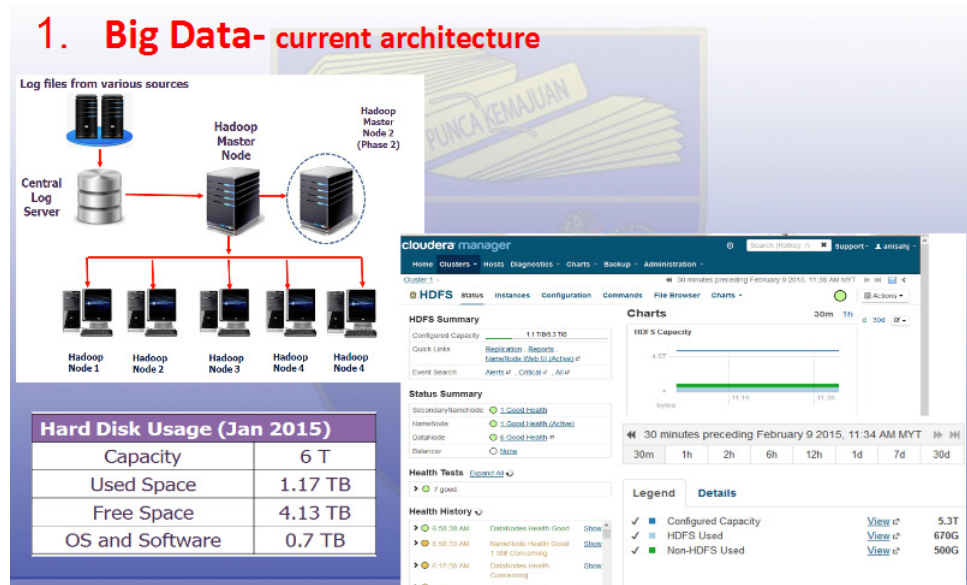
1. Big Data- current architecture

PUNCA KEMAJUAN

Log files from various sources

Central Log Server

Hadoop Master Node

Hadoop Master Node 2 (Phase 2)

Hadoop Node 1

Hadoop Node 2

Hadoop Node 3

Hadoop Node 4

Hadoop Node 4

| Hard Disk Usage (Jan 2015) | |
|---|---|
| Capacity | 6 T |
| Used Space | 1.17 TB |
| Free Space | 4.13 TB |
| OS and Software | 0.7 TB |

cloudera manager

Search (Hotkey: /) Support anisanj

Home Clusters Hosts Diagnostics Charts Backup Administration

Cluster 1 30 minutes preceding February 9 2015, 11:38 AM MYT

HDFS Status Instances Configuration Commands File Browser Charts Actions

HDFS Summary

Configured Capacity 1.1 T/B/5.3 TB

Quick Links Replication Reports NameNode Web UI (Active)

Event Search Alerts Critical All

Status Summary

SecondaryNameNode 1 Good Health

NameNode 1 Good Health (Active)

DataNode 6 Good Health

Balancer None

Health Tests Expand All

7 good

Health History

6:58:38 AM DataNodes Health Good Show

6:58:33 AM NameNode Health Good 1 Still Concerning Show

6:15:38 AM DataNodes Health Concerning Show

Charts 30m 1h d 30d

HDFS Capacity

4.5T

bytes

11:15 11:30

30 minutes preceding February 9 2015, 11:34 AM MYT

30m 1h 2h 6h 12h 1d 7d 30d

Legend Details

Configured Capacity View 5.3T

HDFS Used View 670G

Non-HDFS Used View 500G